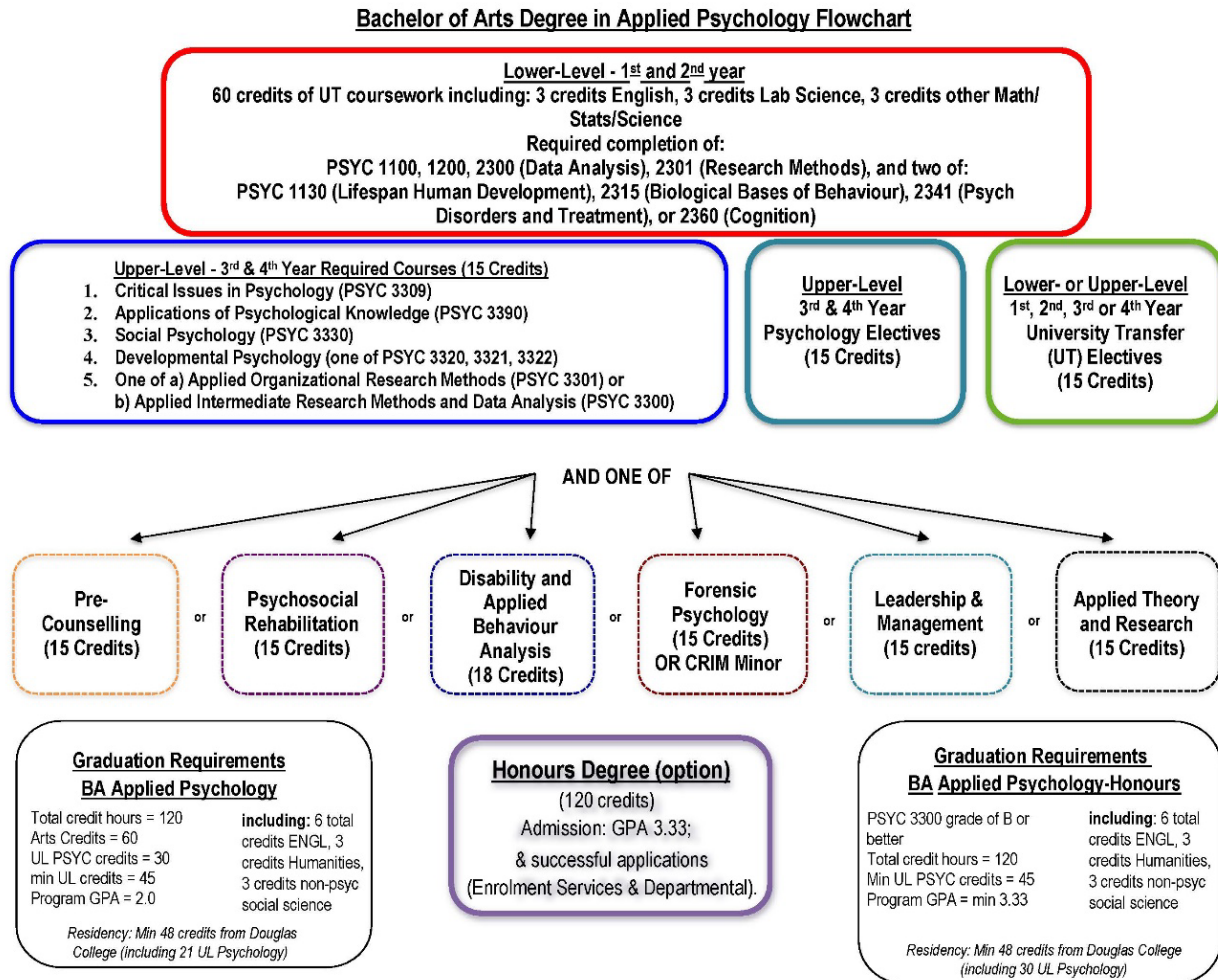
Bachelor of Arts Degree in Applied Psychology Flowchart

Lower-Level - 1st and 2nd year
60 credits of UT coursework including: 3 credits English, 3 credits Lab Science, 3 credits other Math/ Stats/Science
Required completion of:
PSYC 1100, 1200, 2300 (Data Analysis), 2301 (Research Methods), and two of:
PSYC 1130 (Lifespan Human Development), 2315 (Biological Bases of Behaviour), 2341 (Psych Disorders and Treatment), or 2360 (Cognition)

Upper-Level - 3rd & 4th Year Required Courses (15 Credits)
1. Critical Issues in Psychology (PSYC 3309)
2. Applications of Psychological Knowledge (PSYC 3390)
3. Social Psychology (PSYC 3330)
4. Developmental Psychology (one of PSYC 3320, 3321, 3322)
5. One of a) Applied Organizational Research Methods (PSYC 3301) or b) Applied Intermediate Research Methods and Data Analysis (PSYC 3300)

Upper-Level
3rd & 4th Year
Psychology Electives
(15 Credits)

Lower- or Upper-Level
1st, 2nd, 3rd or 4th Year
University Transfer (UT) Electives
(15 Credits)

AND ONE OF

Pre-Counselling (15 Credits)

or

Psychosocial Rehabilitation (15 Credits)

or

Disability and Applied Behaviour Analysis (18 Credits)

or

Forensic Psychology (15 Credits) OR CRIM Minor

or

Leadership & Management (15 credits)

or

Applied Theory and Research (15 Credits)

Graduation Requirements
BA Applied Psychology
Total credit hours = 120
Arts Credits = 60
UL PSYC credits = 30
min UL credits = 45
Program GPA = 2.0
including: 6 total credits ENGL, 3 credits Humanities, 3 credits non-psyc social science
Residency: Min 48 credits from Douglas College (including 21 UL Psychology)

Honours Degree (option)
(120 credits)
Admission: GPA 3.33;
& successful applications
(Enrolment Services & Departmental).

Graduation Requirements
BA Applied Psychology-Honours
PSYC 3300 grade of B or better
Total credit hours = 120
Min UL PSYC credits = 45
Program GPA = min 3.33
including: 6 total credits ENGL, 3 credits Humanities, 3 credits non-psyc social science
Residency: Min 48 credits from Douglas College (including 30 UL Psychology)